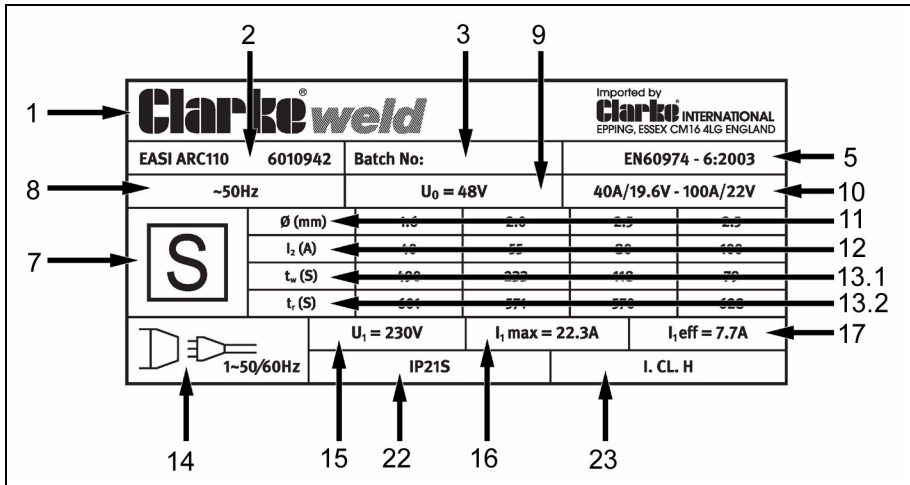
1
2
3
9
Clarke® weld
Imported by
Clarke® INTERNATIONAL
EPPING, ESSEX CM16 4LG ENGLAND

| EASI ARC110 6010942 | Batch No: | EN60974 - 6:2003 |
|---|---|---|
| ~50Hz | $U_0$ = 48V | 40A/19.6V - 100A/22V |

5
8
10

| S | Ø (mm) | 1.6 | 2.0 | 2.5 | 2.5 |
|---|---|---|---|---|---|
| | $I_2$ (A) | 40 | 55 | 80 | 100 |
| | $t_w$ (S) | 400 | 223 | 113 | 79 |
| | $t_r$ (S) | 601 | 571 | 570 | 628 |

7
11
12
13.1
13.2

| 1~50/60Hz | $U_1$ = 230V | $I_1$ max = 22.3A | $I_1$eff = 7.7A |
|---|---|---|---|
| | IP21S | | I. CL. H |

17
14
15
22
16
23